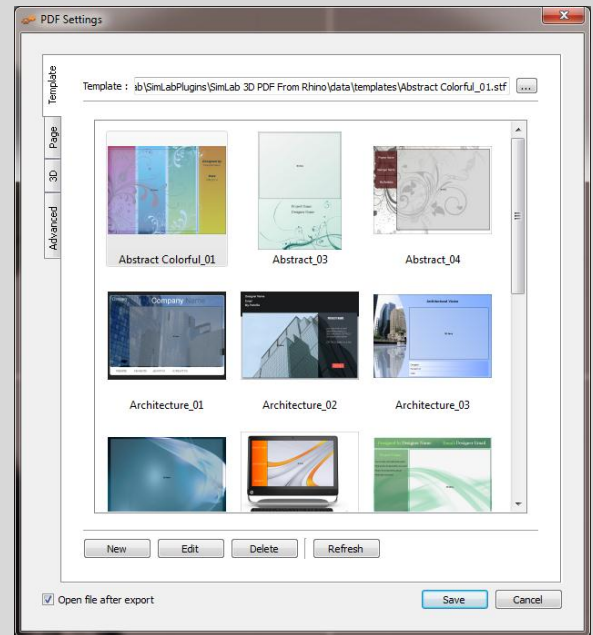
PDF Settings

Template
Page
3D
Advanced

Template : ab\SimLabPlugins\SimLab 3D PDF From Rhino\data\templates\Abstract Colorful_01.stf ...

Abstract Colorful_01
Abstract_03
Abstract_04

Company
Architecture_01
Architecture_02
Architectural Name
Architecture_03

New Edit Delete Refresh

Open file after export
Save Cancel